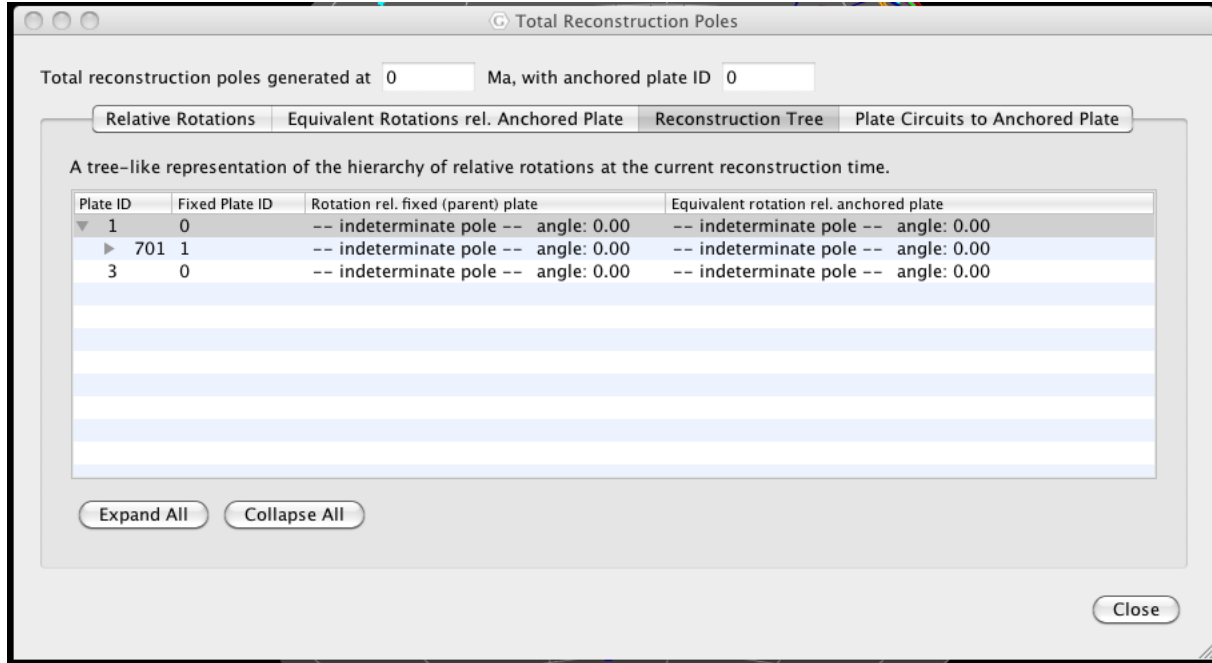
Total Reconstruction Poles

Total reconstruction poles generated at 0 Ma, with anchored plate ID 0

Relative Rotations | Equivalent Rotations rel. Anchored Plate | Reconstruction Tree | Plate Circuits to Anchored Plate

A tree-like representation of the hierarchy of relative rotations at the current reconstruction time.

| Plate ID | Fixed Plate ID | Rotation rel. fixed (parent) plate | Equivalent rotation rel. anchored plate |
|---|---|---|---|
| 1 | 0 | -- indeterminate pole -- angle: 0.00 | -- indeterminate pole -- angle: 0.00 |
| 701 | 1 | -- indeterminate pole -- angle: 0.00 | -- indeterminate pole -- angle: 0.00 |
| 3 | 0 | -- indeterminate pole -- angle: 0.00 | -- indeterminate pole -- angle: 0.00 |

Expand All Collapse All

Close